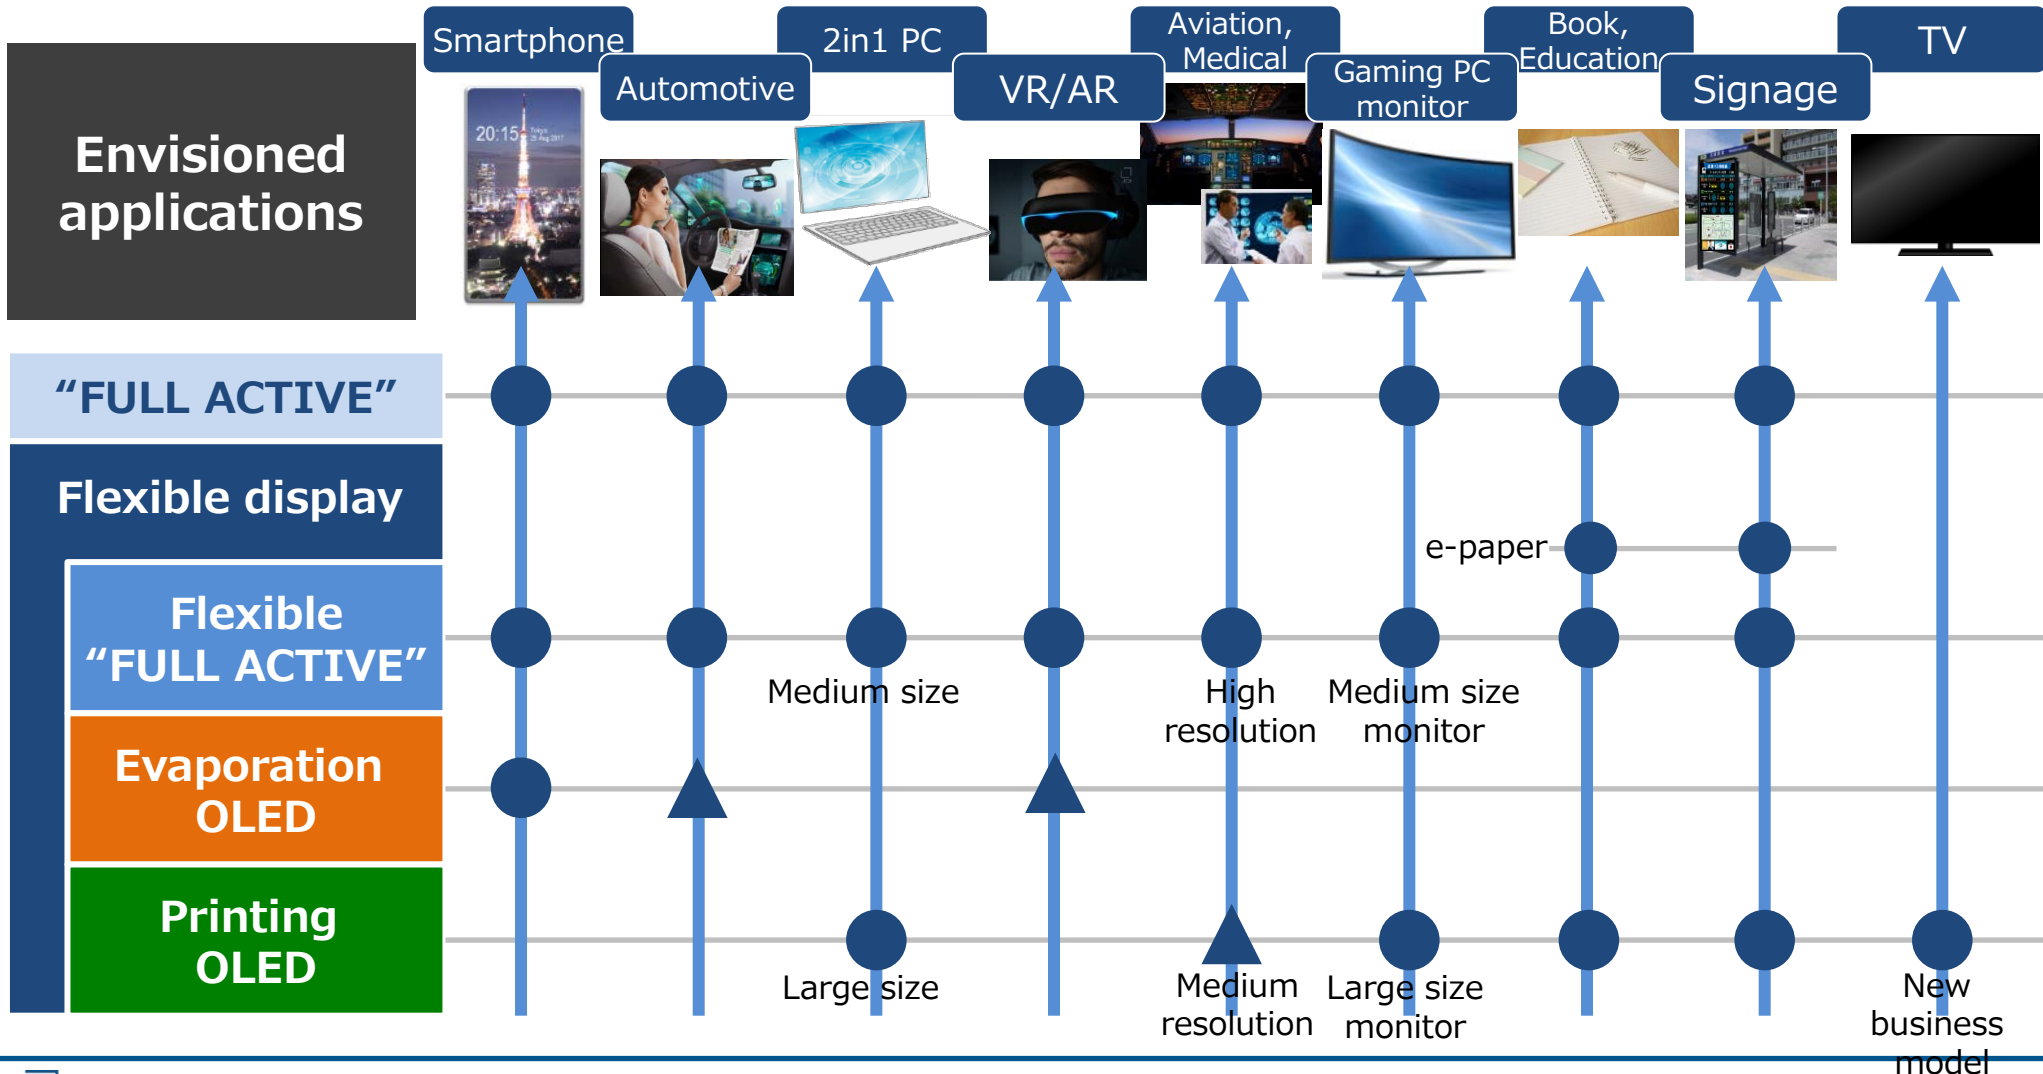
Envisioned applications

Smartphone

Automotive

2in1 PC

VR/AR

Aviation, Medical

Gaming PC monitor

Book, Education

Signage

TV

20:15

“FULL ACTIVE”

Flexible display

Flexible “FULL ACTIVE”

Evaporation OLED

Printing OLED

e-paper

Medium size

High resolution

Medium size monitor

Large size

Medium resolution

Large size monitor

New business model